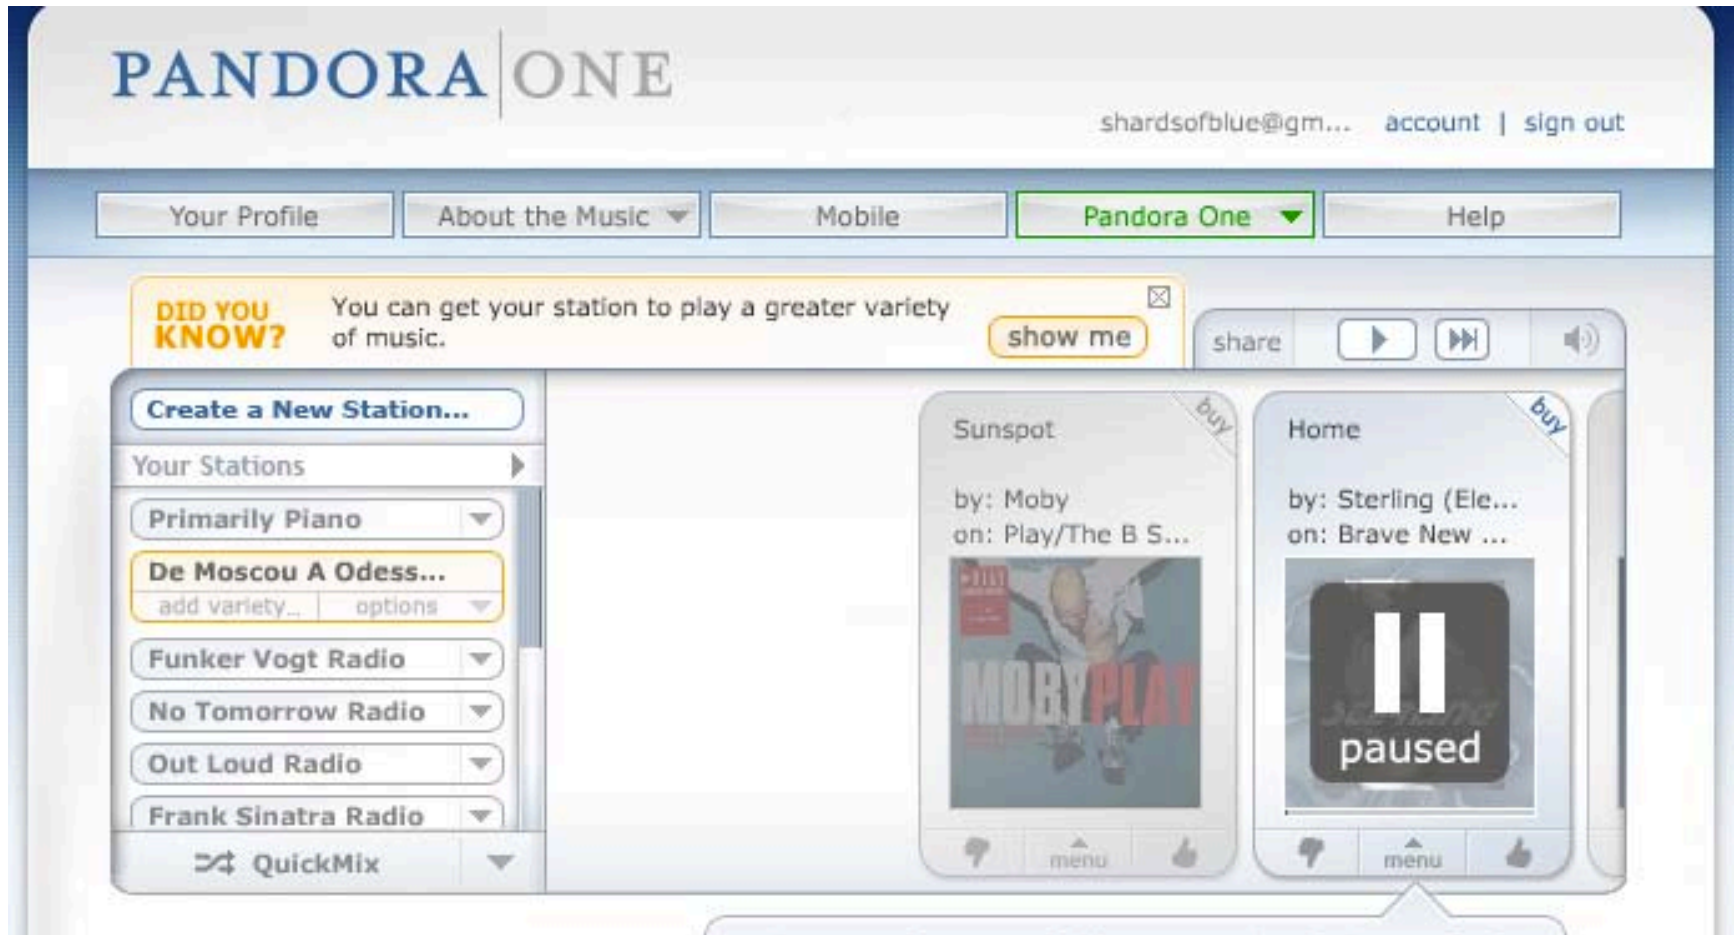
PANDORA ONE

shardsofblue@gm... account | sign out

Your Profile
About the Music
Mobile
Pandora One
Help

DID YOU KNOW? You can get your station to play a greater variety of music.
show me

share

Create a New Station...
Your Stations
Primarily Piano
De Moscou A Odess...
add variety... options
Funker Vogt Radio
No Tomorrow Radio
Out Loud Radio
Frank Sinatra Radio
QuickMix

Sunspot
buy
by: Moby
on: Play/The B S...
MOBY PLAY
menu

Home
buy
by: Sterling (Ele...
on: Brave New ...
paused
menu